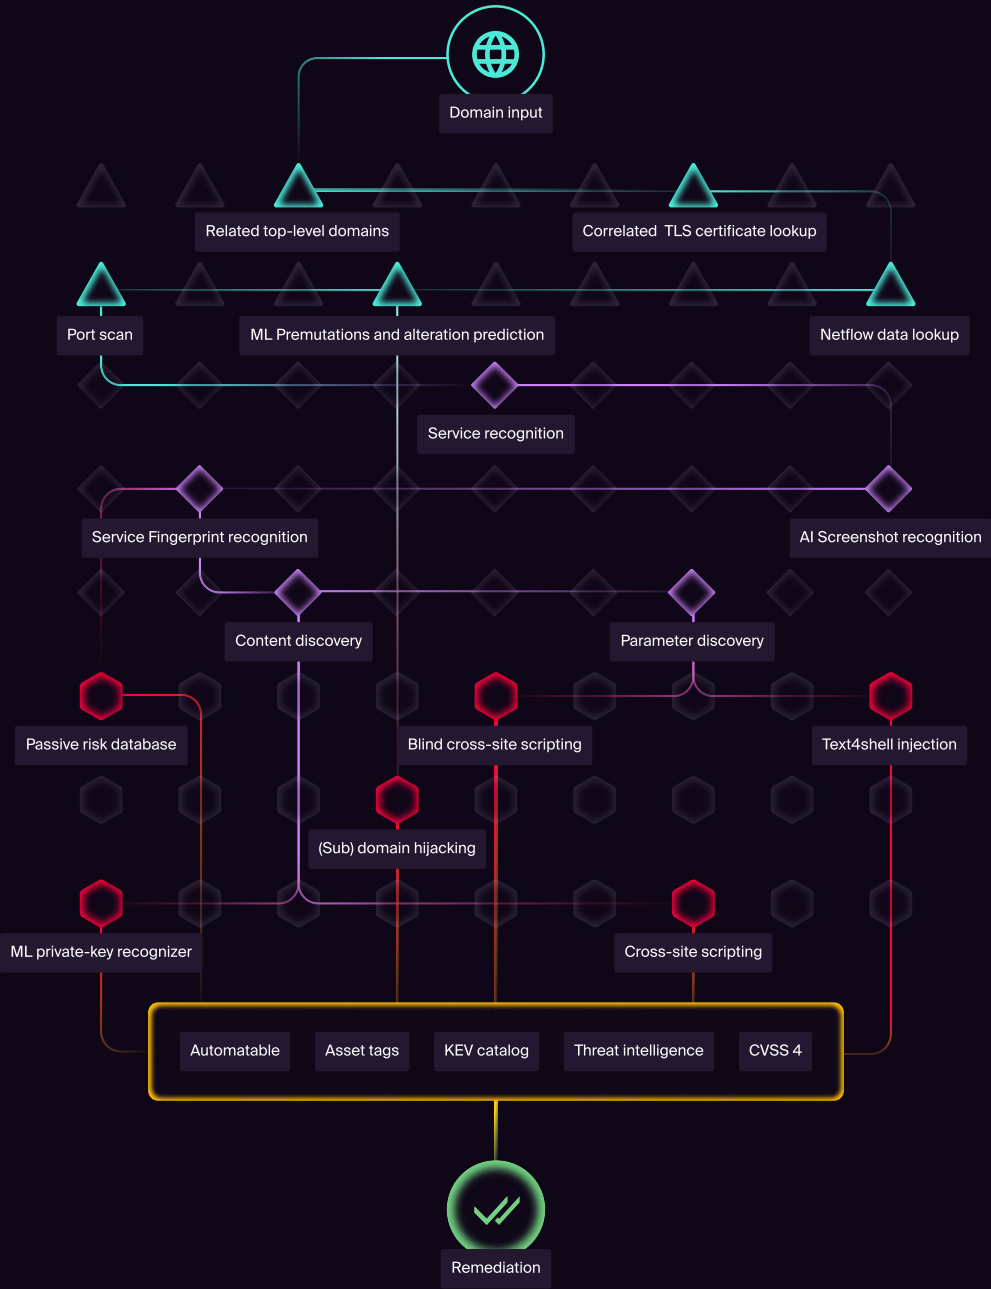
Domain input

Related top-level domains

Correlated TLS certificate lookup

Port scan

ML Premutations and alteration prediction

Netflow data lookup

Service recognition

Service Fingerprint recognition

AI Screenshot recognition

Content discovery

Parameter discovery

Passive risk database

Blind cross-site scripting

Text4shell injection

(Sub) domain hijacking

ML private-key recognizer

Cross-site scripting

Automatable

Asset tags

KEV catalog

Threat intelligence

CVSS 4

Remediation